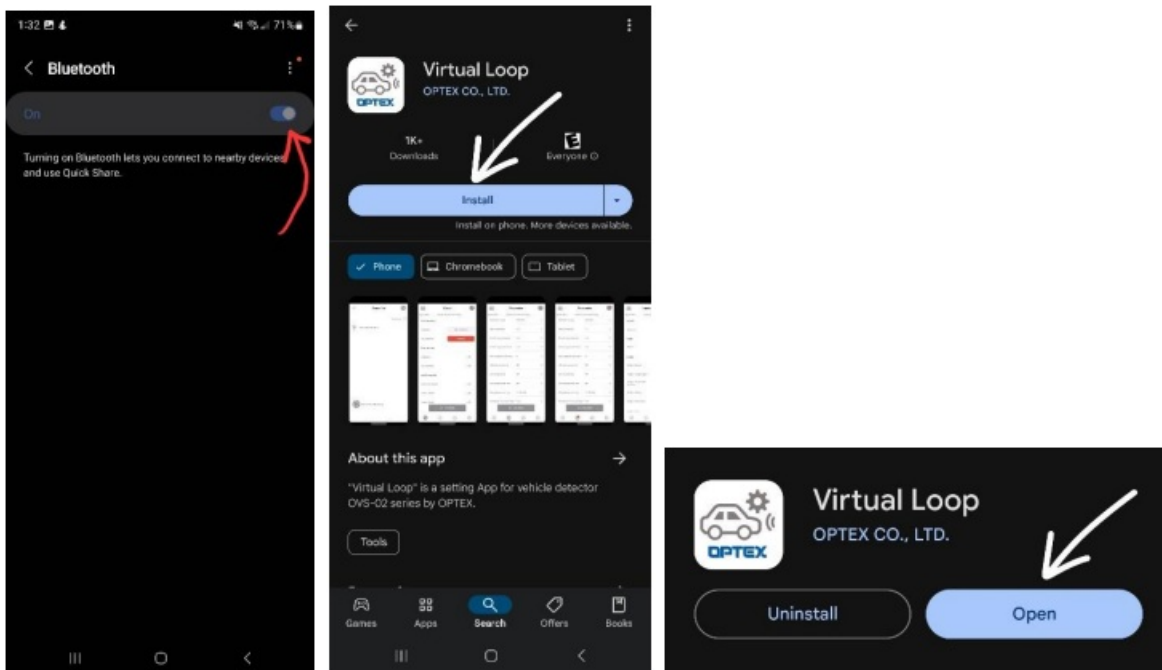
1:32 71%

Bluetooth

On

Turning on Bluetooth lets you connect to nearby devices and use Quick Share.

Virtual Loop
OPTEX CO., LTD.

OPTEX

1K+
Downloads

E
Everyone ⓘ

Install

Install on phone. More devices available.

Phone
Chromebook
Tablet

About this app

"Virtual Loop" is a setting App for vehicle detector OVS-02 series by OPTEX.

Tools

Games
Apps
Search
Offers
Books

Virtual Loop
OPTEX CO., LTD.

OPTEX

Uninstall
Open